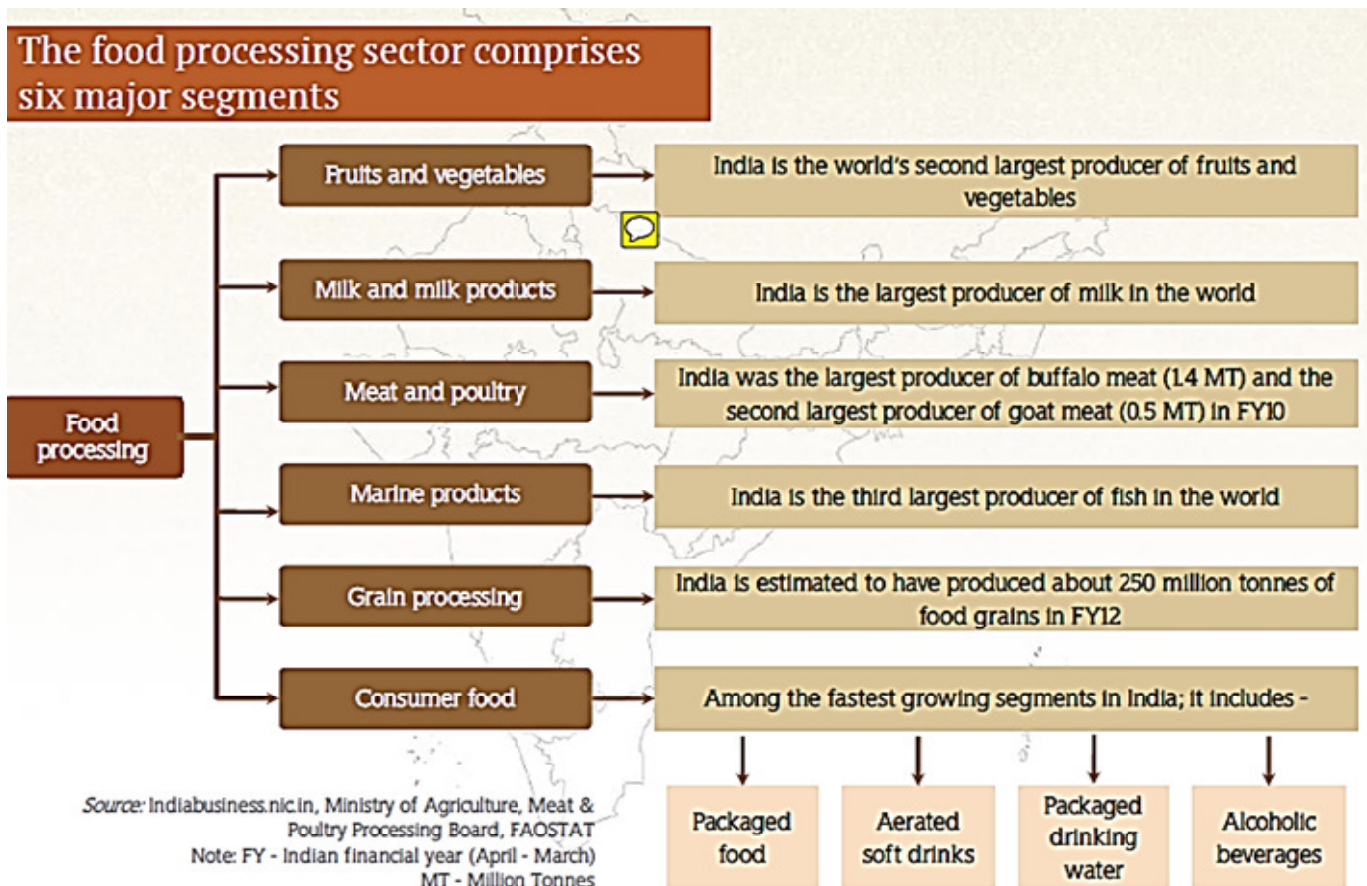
The food processing sector comprises six major segments

Food processing

Fruits and vegetables

India is the world's second largest producer of fruits and vegetables

Milk and milk products

India is the largest producer of milk in the world

Meat and poultry

India was the largest producer of buffalo meat (1.4 MT) and the second largest producer of goat meat (0.5 MT) in FY10

Marine products

India is the third largest producer of fish in the world

Grain processing

India is estimated to have produced about 250 million tonnes of food grains in FY12

Consumer food

Among the fastest growing segments in India; it includes -

Packaged food

Aerated soft drinks

Packaged drinking water

Alcoholic beverages

Source: indiabusiness.nic.in, Ministry of Agriculture, Meat & Poultry Processing Board, FAOSTAT
Note: FY - Indian financial year (April - March)
MT - Million Tonnes